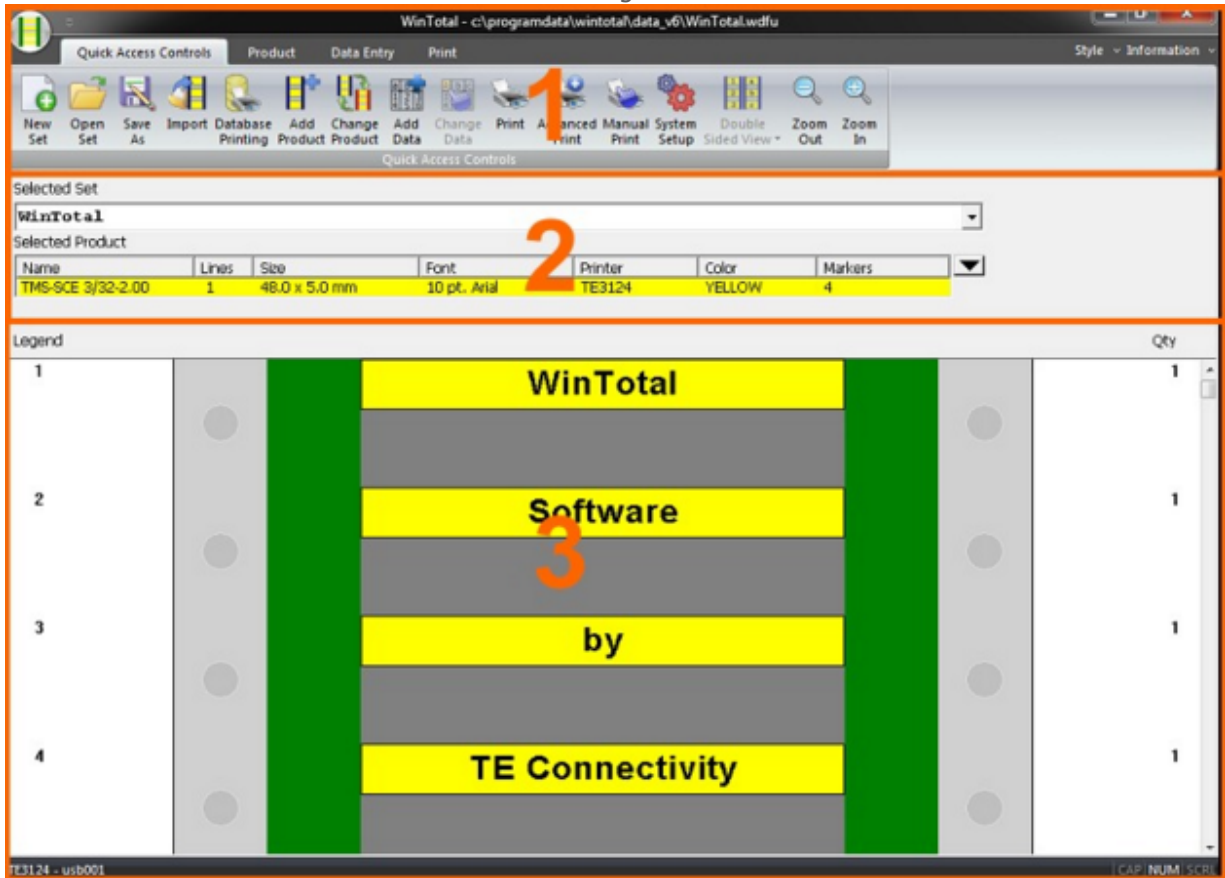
WinTotal - c:\programdata\wintotal\data_v6\WinTotal.wdfu

Quick Access Controls | Product | Data Entry | Print

Style | Information

New Set | Open Set | Save As | Import | Database Printing | Add Product | Change Product | Add Data | Change Data | Print | Advanced Print | Manual Print | System Setup | Double Sided View | Zoom Out | Zoom In

1

Quick Access Controls

Selected Set

WinTotal

Selected Product

2

| Name | Lines | Size | Font | Printer | Color | Markers |
|---|---|---|---|---|---|---|
| TMS-SCE 3/32-2.00 | 1 | 48.0 x 5.0 mm | 10 pt. Arial | TE3124 | YELLOW | 4 |

Legend

Qty

1

WinTotal

1

2

Software

3

1

3

by

1

4

TE Connectivity

1

TE3124 - usb001

CAP NUM SCRL